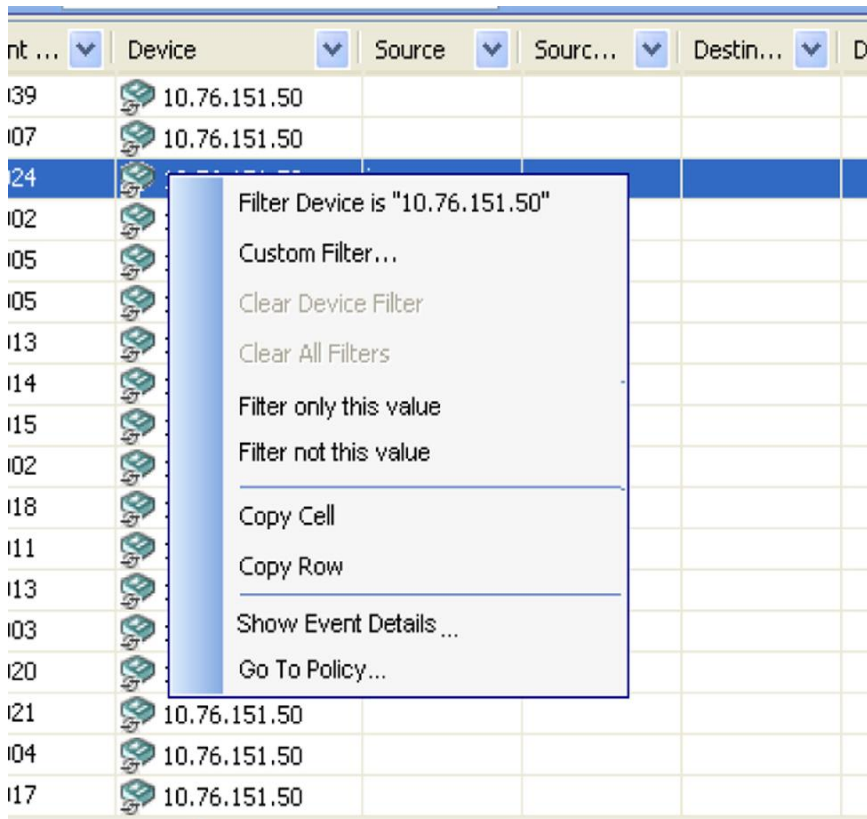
| nt ... | Device | Source | Sourc... | Destin... | D |
|---|---|---|---|---|---|
| 039 | 10.76.151.50 | | | | |
| 007 | 10.76.151.50 | | | | |
| 024 | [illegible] | | | | |
| 002 | | | | | |
| 005 | | | | | |
| 005 | | | | | |
| 013 | | | | | |
| 014 | | | | | |
| 015 | | | | | |
| 002 | | | | | |
| 018 | | | | | |
| 011 | | | | | |
| 013 | | | | | |
| 003 | | | | | |
| 020 | | | | | |
| 021 | 10.76.151.50 | | | | |
| 004 | 10.76.151.50 | | | | |
| 017 | 10.76.151.50 | | | | |

Filter Device is "10.76.151.50"
Custom Filter...
Clear Device Filter
Clear All Filters
Filter only this value
Filter not this value
Copy Cell
Copy Row
Show Event Details...
Go To Policy...